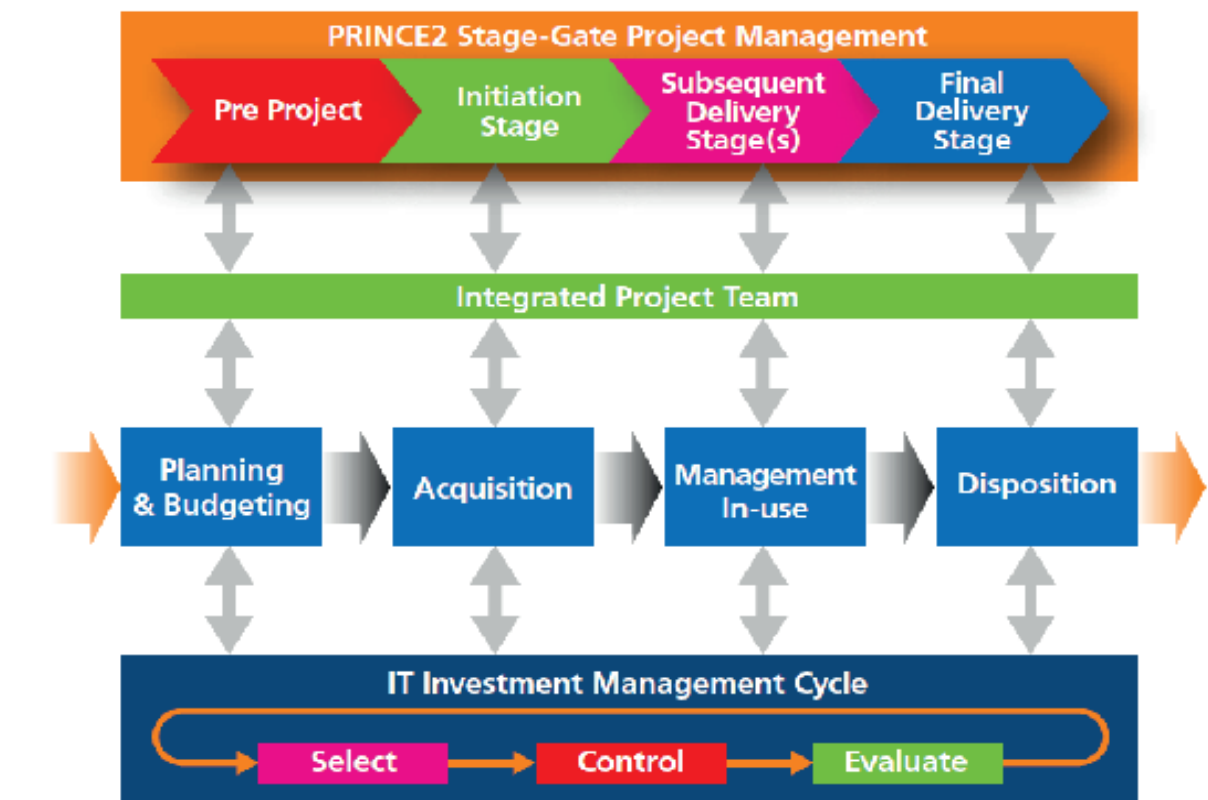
PRINCE2 Stage-Gate Project Management

Pre Project

Initiation Stage

Subsequent Delivery Stage(s)

Final Delivery Stage

Integrated Project Team

Planning & Budgeting

Acquisition

Management In-use

Disposition

IT Investment Management Cycle

Select

Control

Evaluate